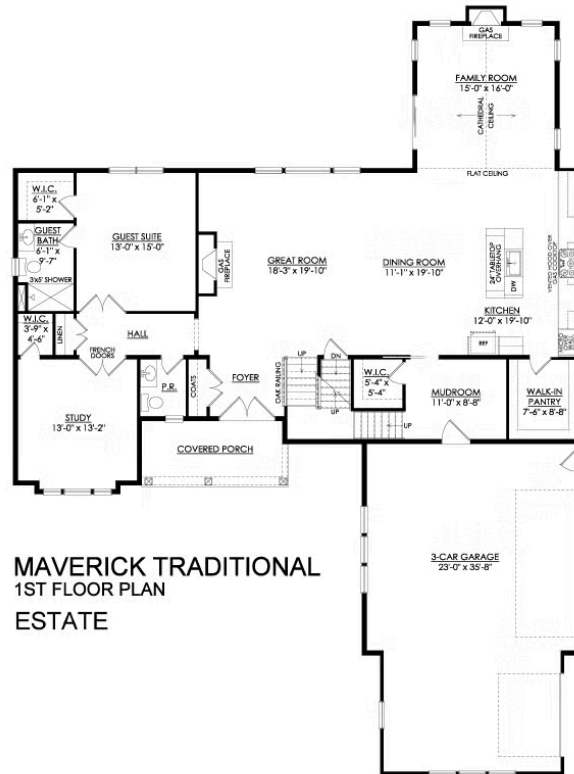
GAS FIREPLACE

FAMILY ROOM
15'-0" x 16'-0"

CATHEDRAL CEILING

FLAT CEILING

W.I.C.
6'-1" x 5'-2"

GUEST BATH
6'-1" x 9'-7"

3'x5' SHOWER

GUEST SUITE
13'-0" x 15'-0"

GAS FIREPLACE

GREAT ROOM
18'-3" x 19-10"

DINING ROOM
11'-1" x 19'-10"

24" HALF-WALL OVERHANG

DW

KITCHEN
12'-0" x 19'-10"

REF

W.I.C.
3'-9" x 4'-6"

LINEN

HALL

FRENCH DOORS

P.R.

COATS

FOYER

OAK RAILING

UP

DN

W.I.C.
5'-4" x 5'-4"

UP

MUDROOM
11'-0" x 8'-8"

UP

WALK-IN PANTRY
7'-6" x 8'-8"

STUDY
13'-0" x 13'-2"

COVERED PORCH

3-CAR GARAGE
23'-0" x 35'-8"

MAVERICK TRADITIONAL
1ST FLOOR PLAN
ESTATE